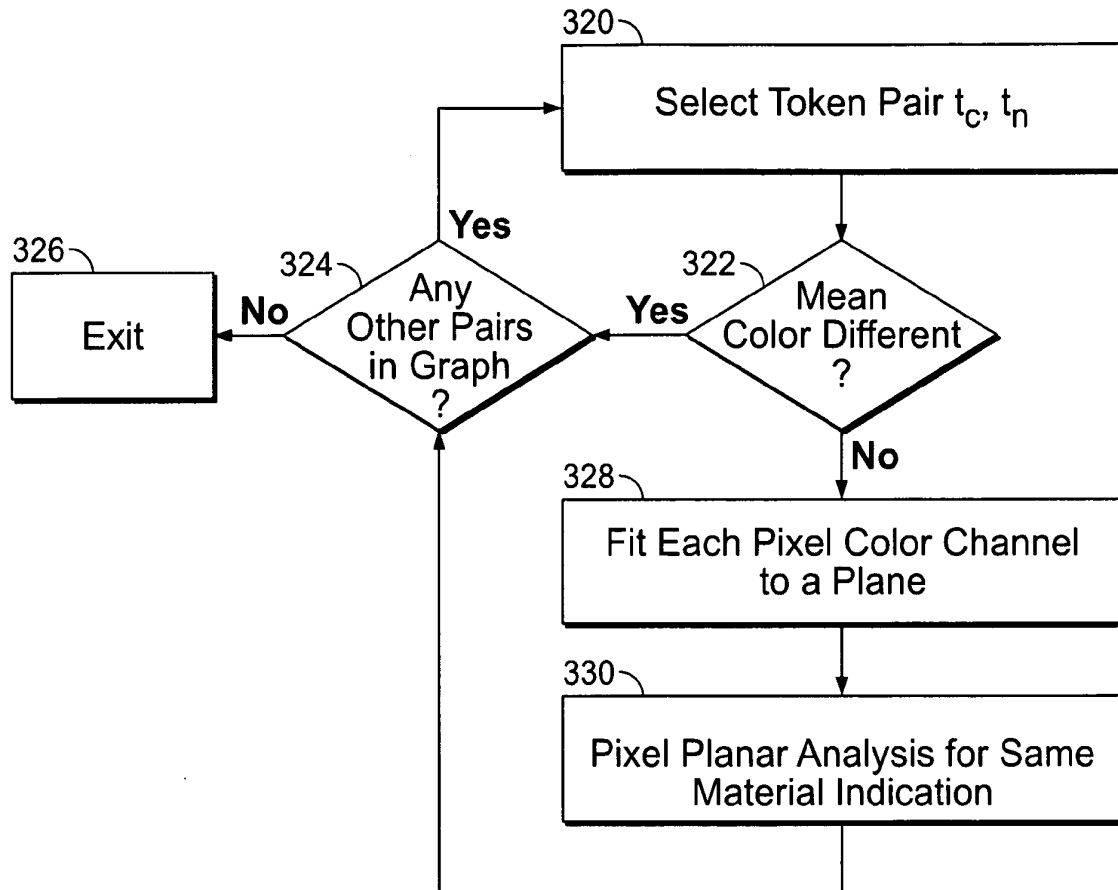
320

Select Token Pair $t_c$, $t_n$

326

Exit

No

324

Any Other Pairs in Graph ?

Yes

Yes

322

Mean Color Different ?

No

328

Fit Each Pixel Color Channel to a Plane

330

Pixel Planar Analysis for Same Material Indication